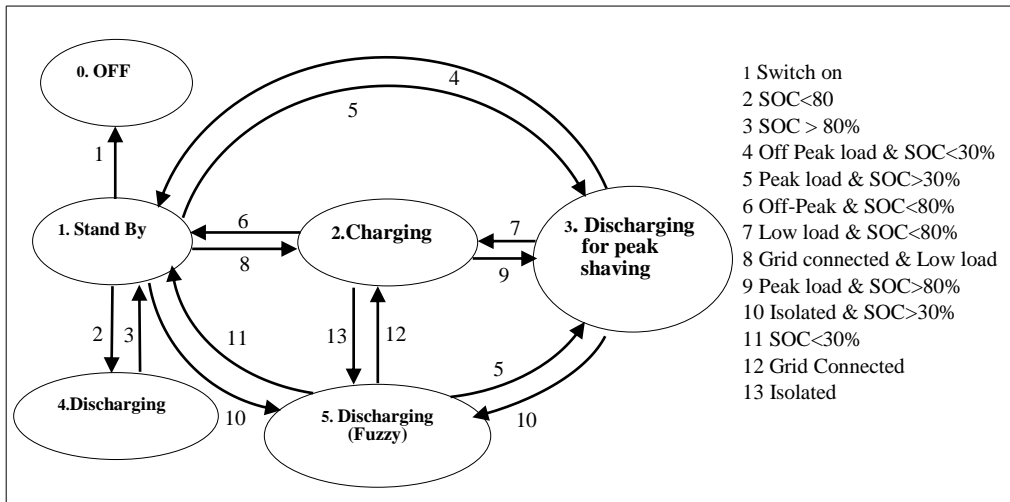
0. OFF

1. Stand By

2.Charging

3. Discharging for peak shaving

4.Discharging

5. Discharging (Fuzzy)

1
2
3
4
5
6
7
8
9
10
11
12
13
5
10

1 Switch on
2 SOC<80
3 SOC > 80%
4 Off Peak load & SOC<30%
5 Peak load & SOC>30%
6 Off-Peak & SOC<80%
7 Low load & SOC<80%
8 Grid connected & Low load
9 Peak load & SOC>80%
10 Isolated & SOC>30%
11 SOC<30%
12 Grid Connected
13 Isolated